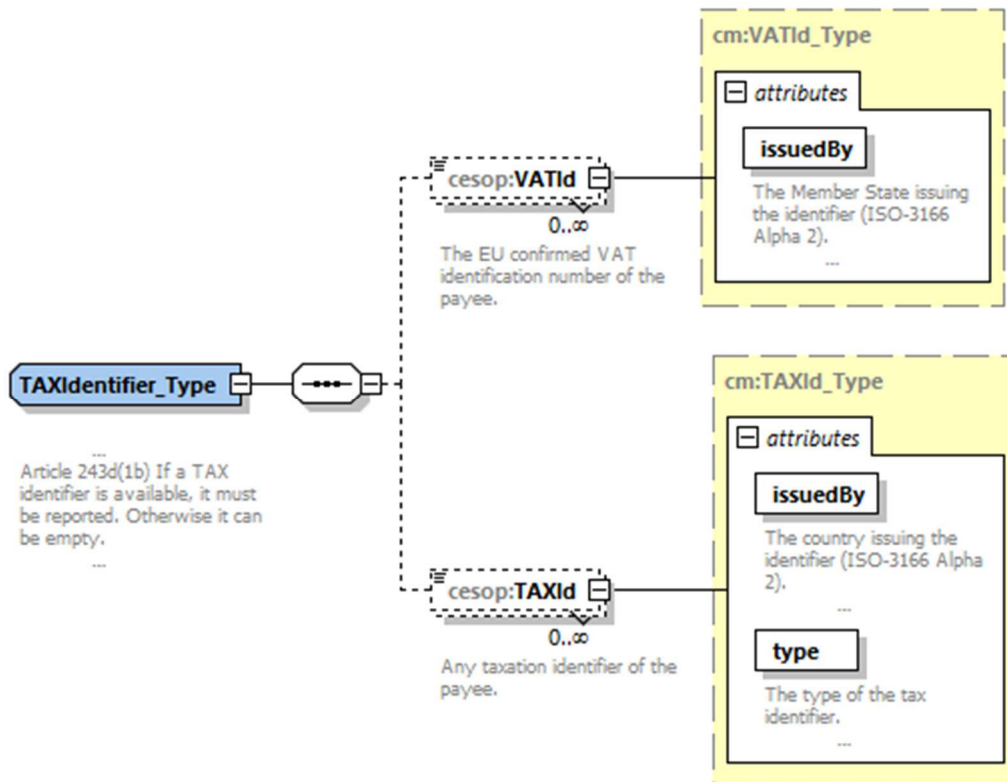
cm:VATId_Type

attributes

issuedBy

The Member State issuing the identifier (ISO-3166 Alpha 2).

...

cesop:VATId

0..∞

The EU confirmed VAT identification number of the payee.

TAXIdentifier_Type

...

Article 243d(1b) If a TAX identifier is available, it must be reported. Otherwise it can be empty.

...

cm:TAXId_Type

attributes

issuedBy

The country issuing the identifier (ISO-3166 Alpha 2).

...

type

The type of the tax identifier.

...

cesop:TAXId

0..∞

Any taxation identifier of the payee.